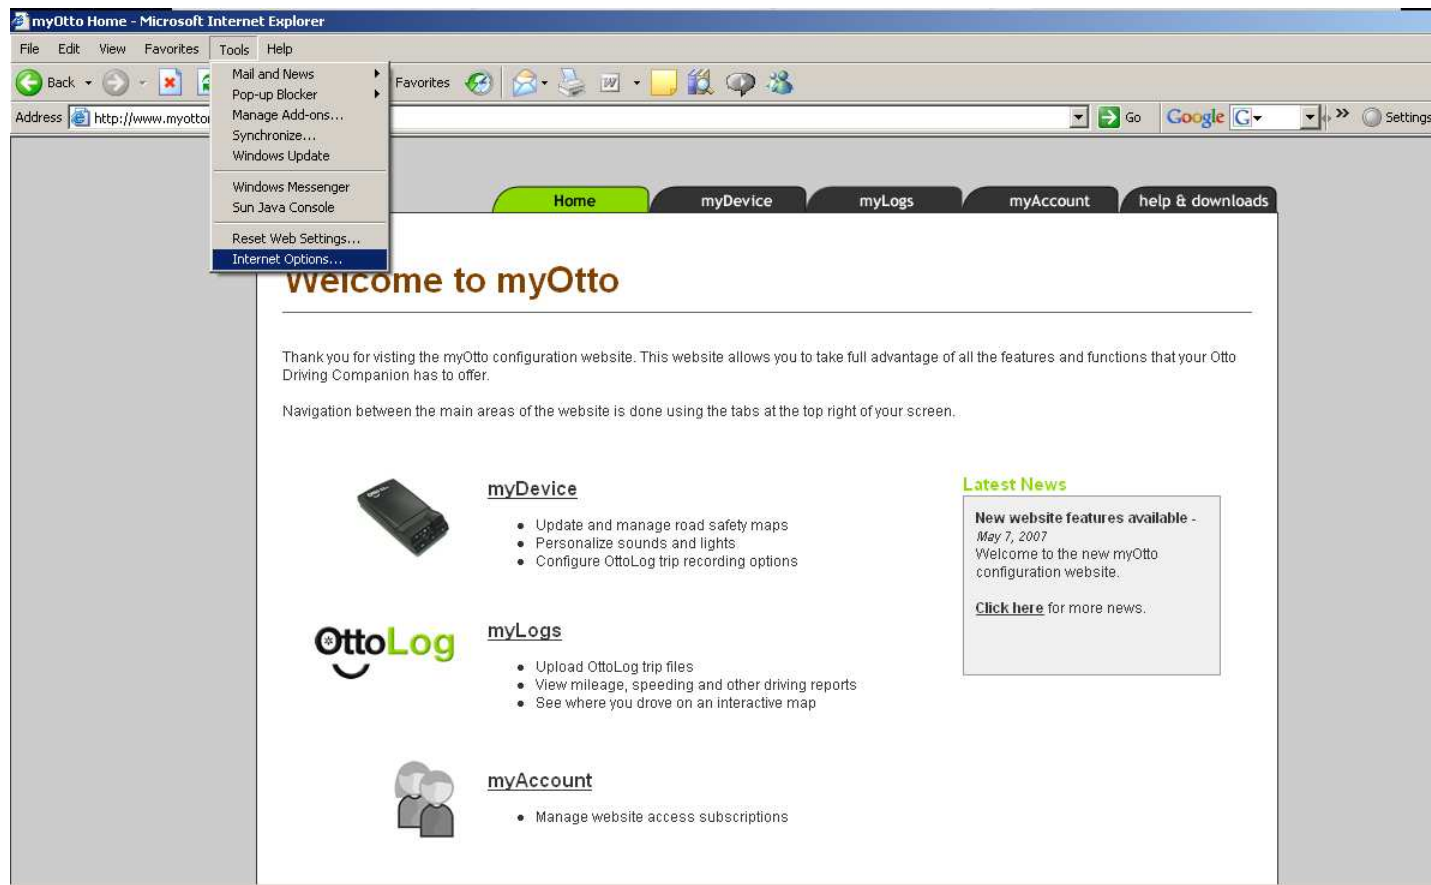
myOtto Home - Microsoft Internet Explorer

File Edit View Favorites Tools Help

Back Favorites

Address http://www.myotto

Go Google G Settings

Mail and News
Pop-up Blocker
Manage Add-ons...
Synchronize...
Windows Update
Windows Messenger
Sun Java Console
Reset Web Settings...
Internet Options...

Home myDevice myLogs myAccount help & downloads

Welcome to myOtto

Thank you for visting the myOtto configuration website. This website allows you to take full advantage of all the features and functions that your Otto Driving Companion has to offer.

Navigation between the main areas of the website is done using the tabs at the top right of your screen.

myDevice

- Update and manage road safety maps
- Personalize sounds and lights
- Configure OttoLog trip recording options

Latest News

New website features available - May 7, 2007
Welcome to the new myOtto configuration website.

Click here for more news.

OttoLog

myLogs

- Upload OttoLog trip files
- View mileage, speeding and other driving reports
- See where you drove on an interactive map

myAccount

- Manage website access subscriptions